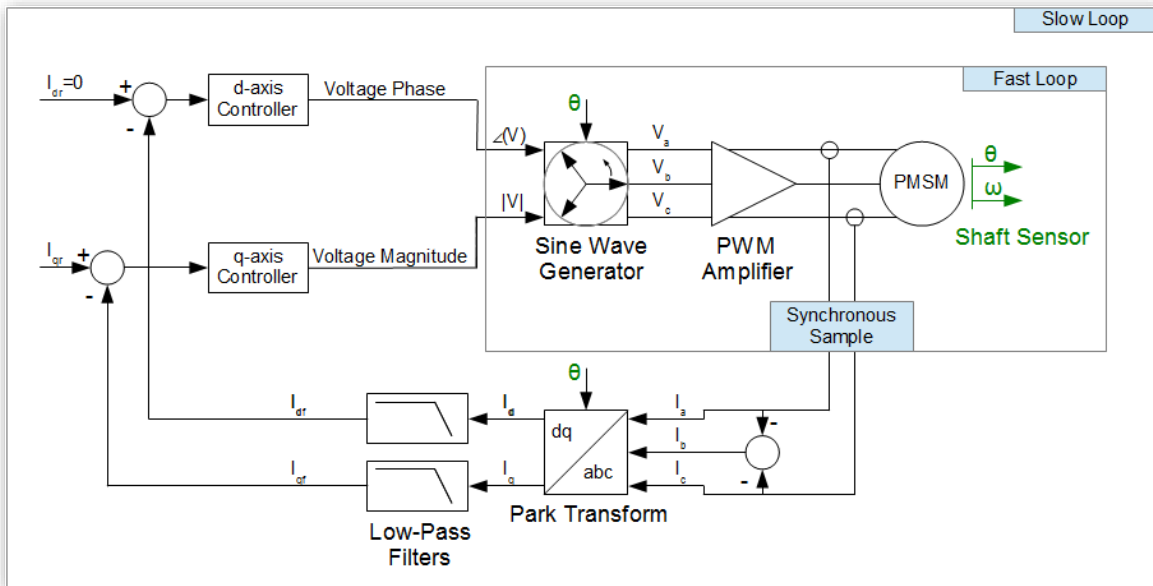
Slow Loop

Fast Loop

$I_{dr}$=0

+

-

d-axis Controller

Voltage Phase

$\angle$(V)

θ

$V_a$

$V_b$

$V_c$

|V|

Sine Wave Generator

PWM Amplifier

PMSM

θ

ω

Shaft Sensor

$I_{qr}$

+

-

q-axis Controller

Voltage Magnitude

Synchronous Sample

θ

$I_{df}$

$I_d$

dq

abc

$I_a$

$I_b$

$I_c$

-

-

$I_{qf}$

$I_q$

Park Transform

Low-Pass Filters